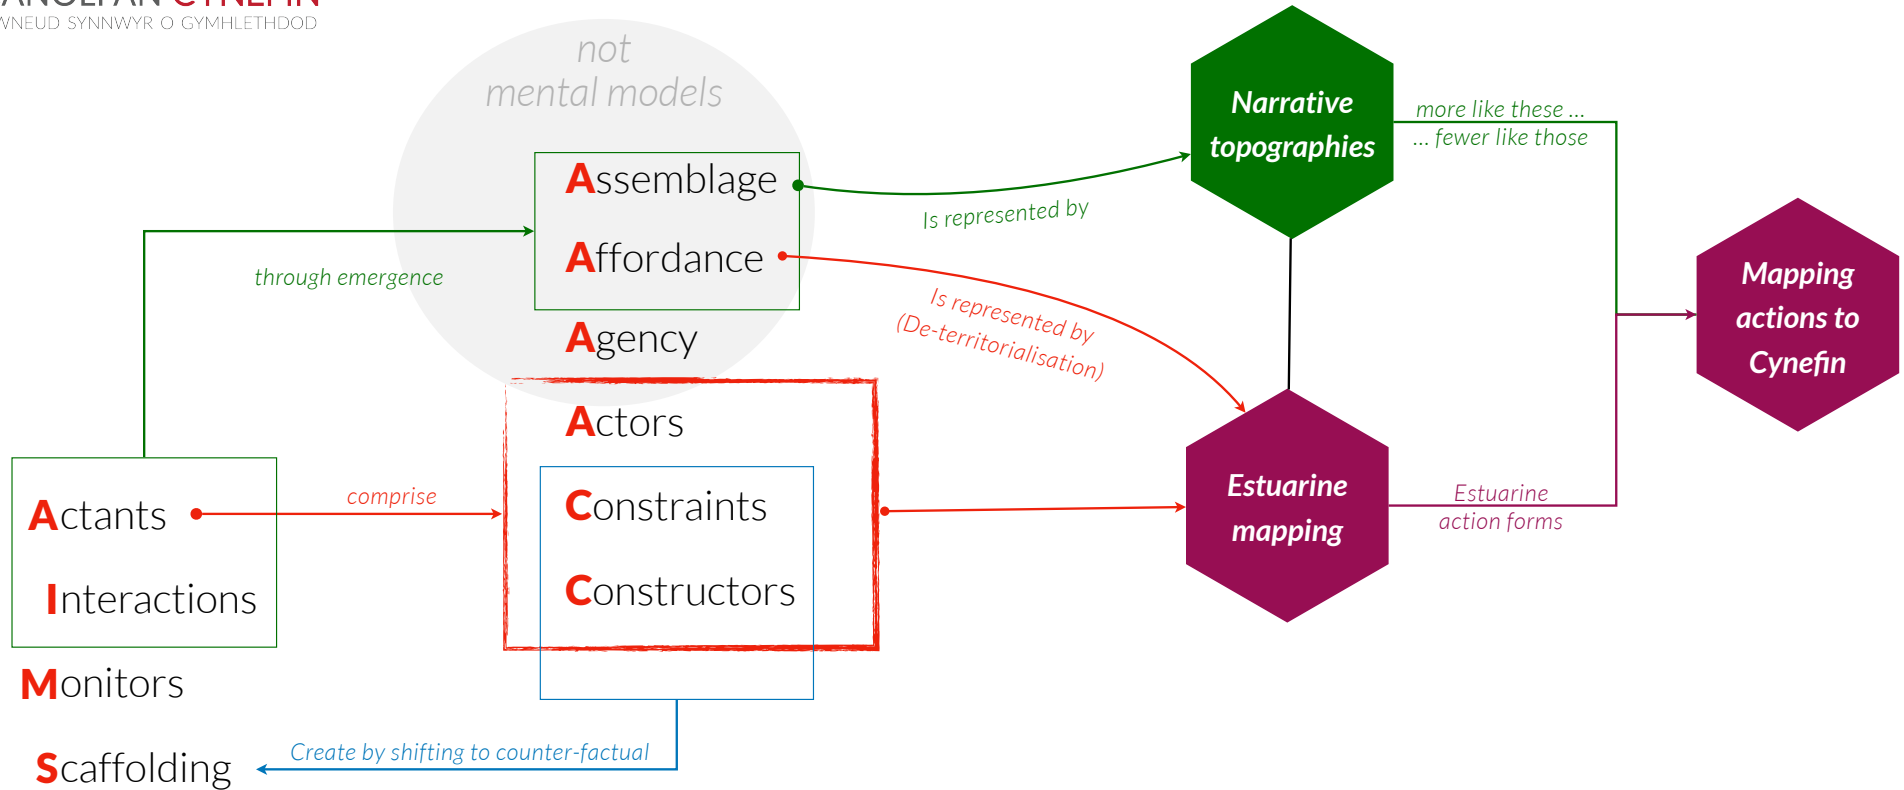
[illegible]
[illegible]NEUD SYNNWYR O GYMHLETHDOD

not
mental models

Assemblage

Affordance

Agency

Actors

Constraints

Constructors

Narrative topographies

more like these …
… fewer like those

Is represented by

through emergence

Is represented by
(De-territorialisation)

Mapping actions to Cynefin

Actants

Interactions

comprise

Estuarine mapping

Estuarine
action forms

Monitors

Scaffolding

Create by shifting to counter-factual